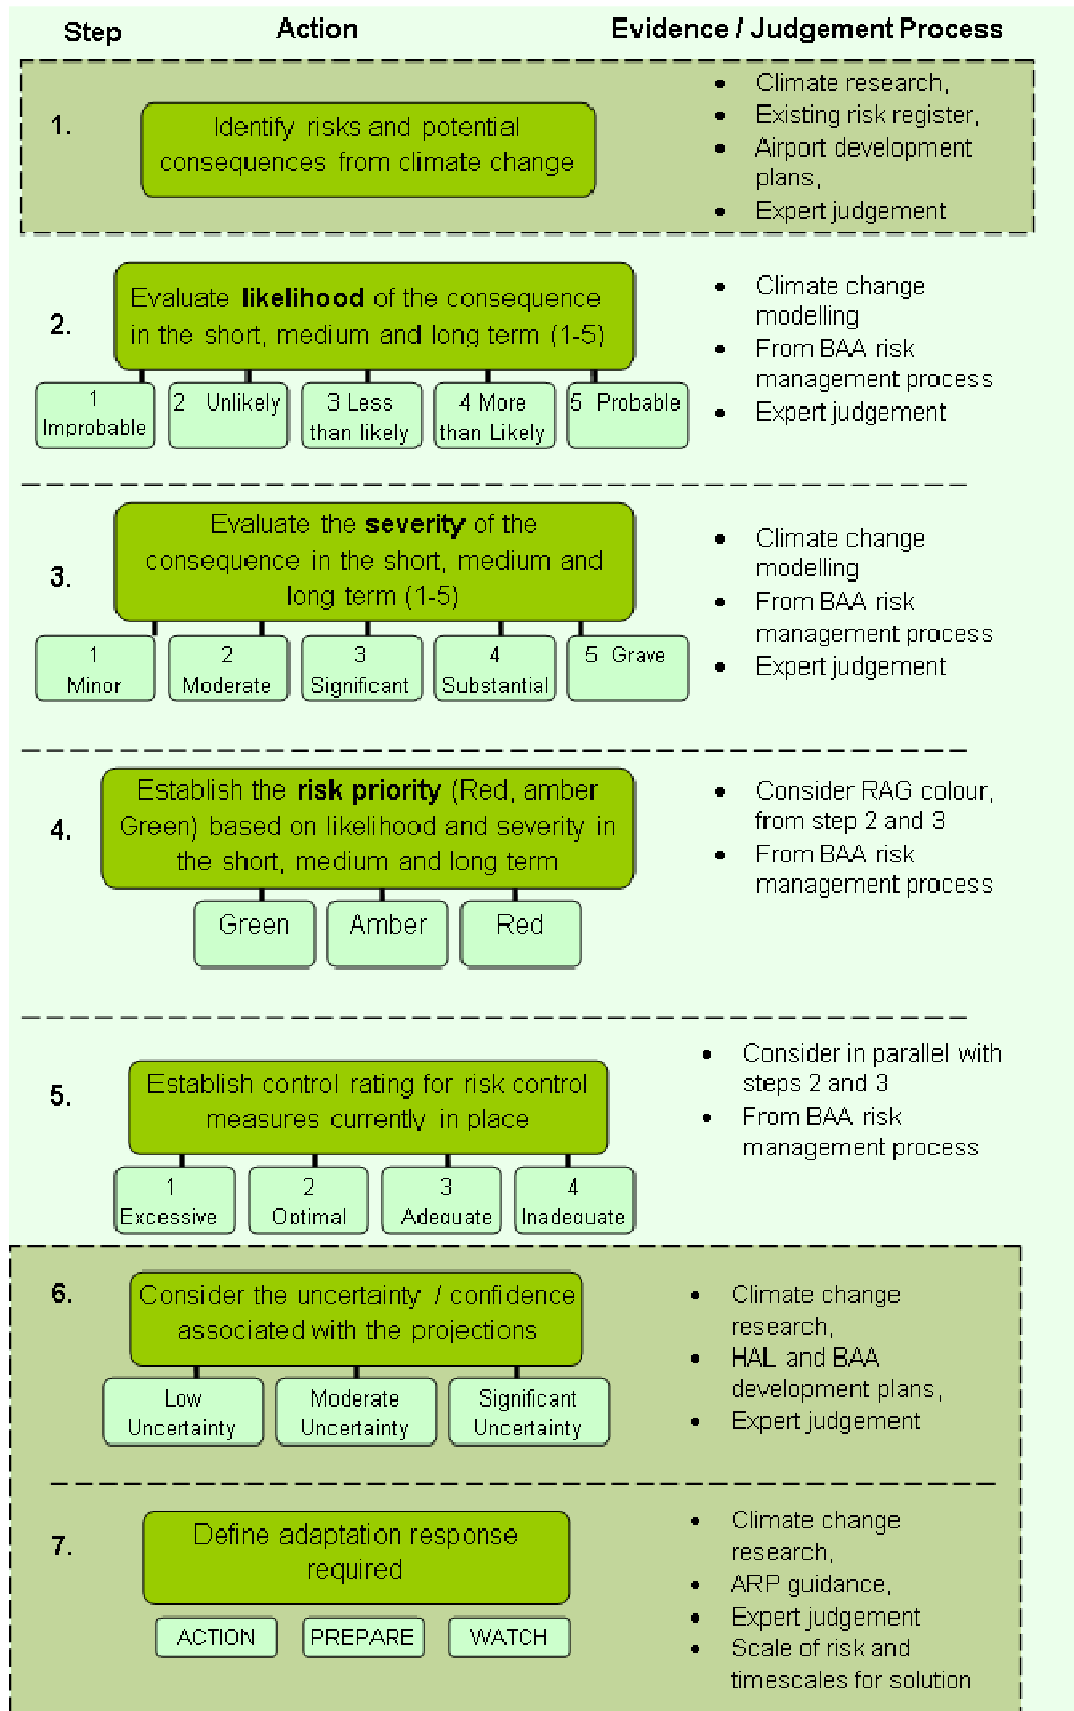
Step | Action | Evidence / Judgement Process

1.

Identify risks and potential consequences from climate change

- Climate research,
- Existing risk register,
- Airport development plans,
- Expert judgement

2.

Evaluate **likelihood** of the consequence in the short, medium and long term (1-5)

1 Improbable | 2 Unlikely | 3 Less than likely | 4 More than Likely | 5 Probable

- Climate change modelling
- From BAA risk management process
- Expert judgement

3.

Evaluate the **severity** of the consequence in the short, medium and long term (1-5)

1 Minor | 2 Moderate | 3 Significant | 4 Substantial | 5 Grave

- Climate change modelling
- From BAA risk management process
- Expert judgement

4.

Establish the **risk priority** (Red, amber Green) based on likelihood and severity in the short, medium and long term

Green | Amber | Red

- Consider RAG colour, from step 2 and 3
- From BAA risk management process

5.

Establish control rating for risk control measures currently in place

1 Excessive | 2 Optimal | 3 Adequate | 4 Inadequate

- Consider in parallel with steps 2 and 3
- From BAA risk management process

6.

Consider the uncertainty / confidence associated with the projections

Low Uncertainty | Moderate Uncertainty | Significant Uncertainty

- Climate change research,
- HAL and BAA development plans,
- Expert judgement

7.

Define adaptation response required

ACTION | PREPARE | WATCH

- Climate change research,
- ARP guidance,
- Expert judgement
- Scale of risk and timescales for solution